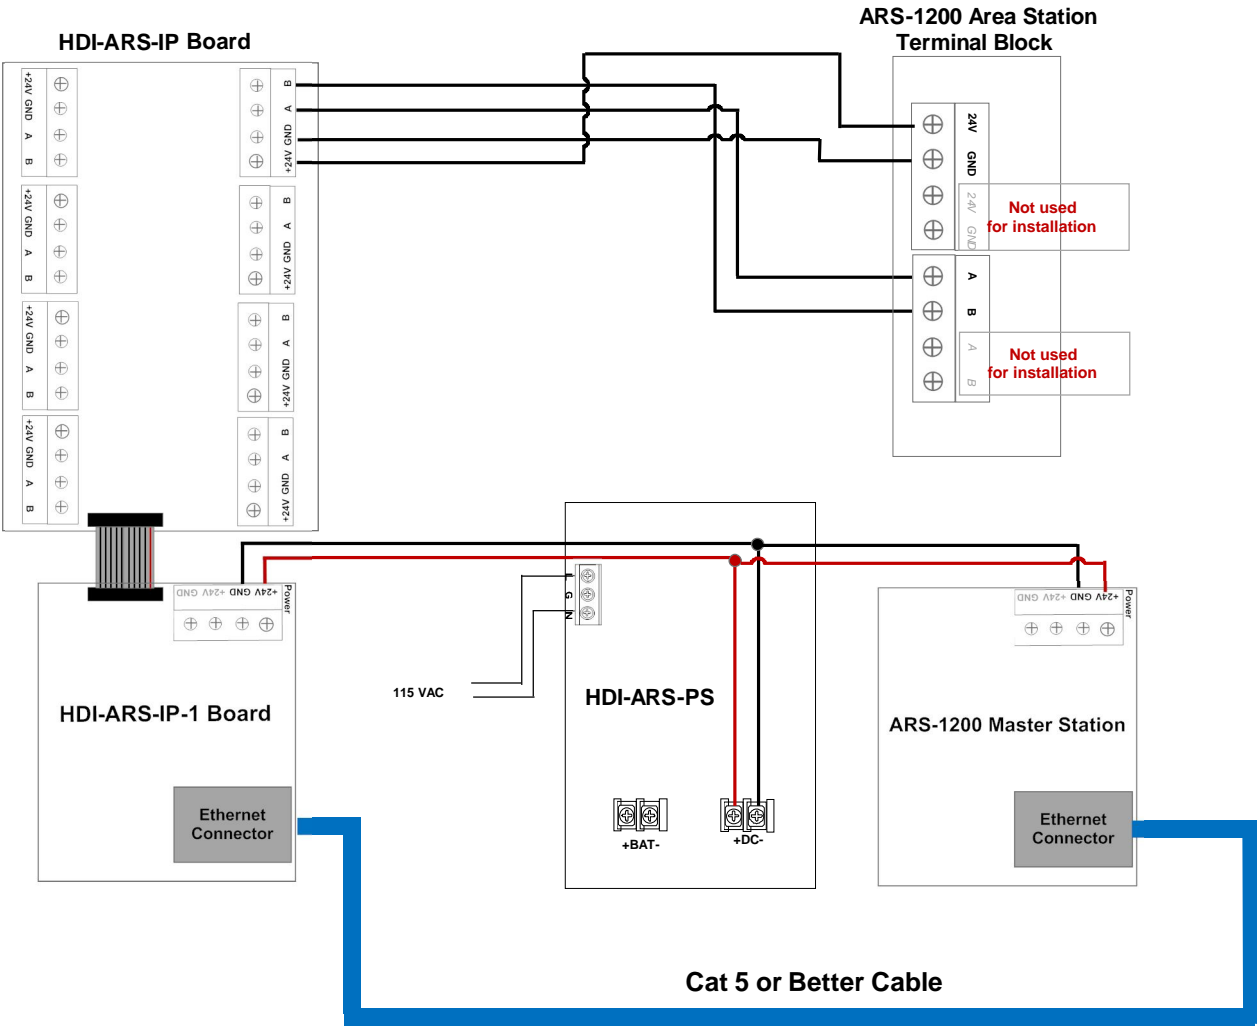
HDI-ARS-IP Board

+24V GND A B

+24V GND A B

+24V GND A B

+24V GND A B

B A GND +24V

B A GND +24V

B A GND +24V

B A GND +24V

ARS-1200 Area Station Terminal Block

24V
GND
24V
GND
Not used for installation

A
B
A
B
Not used for installation

+24V GND +24V GND Power

HDI-ARS-IP-1 Board

Ethernet Connector

L
G
N

115 VAC

HDI-ARS-PS

+BAT-

+DC-

+24V GND +24V GND Power

ARS-1200 Master Station

Ethernet Connector

Cat 5 or Better Cable